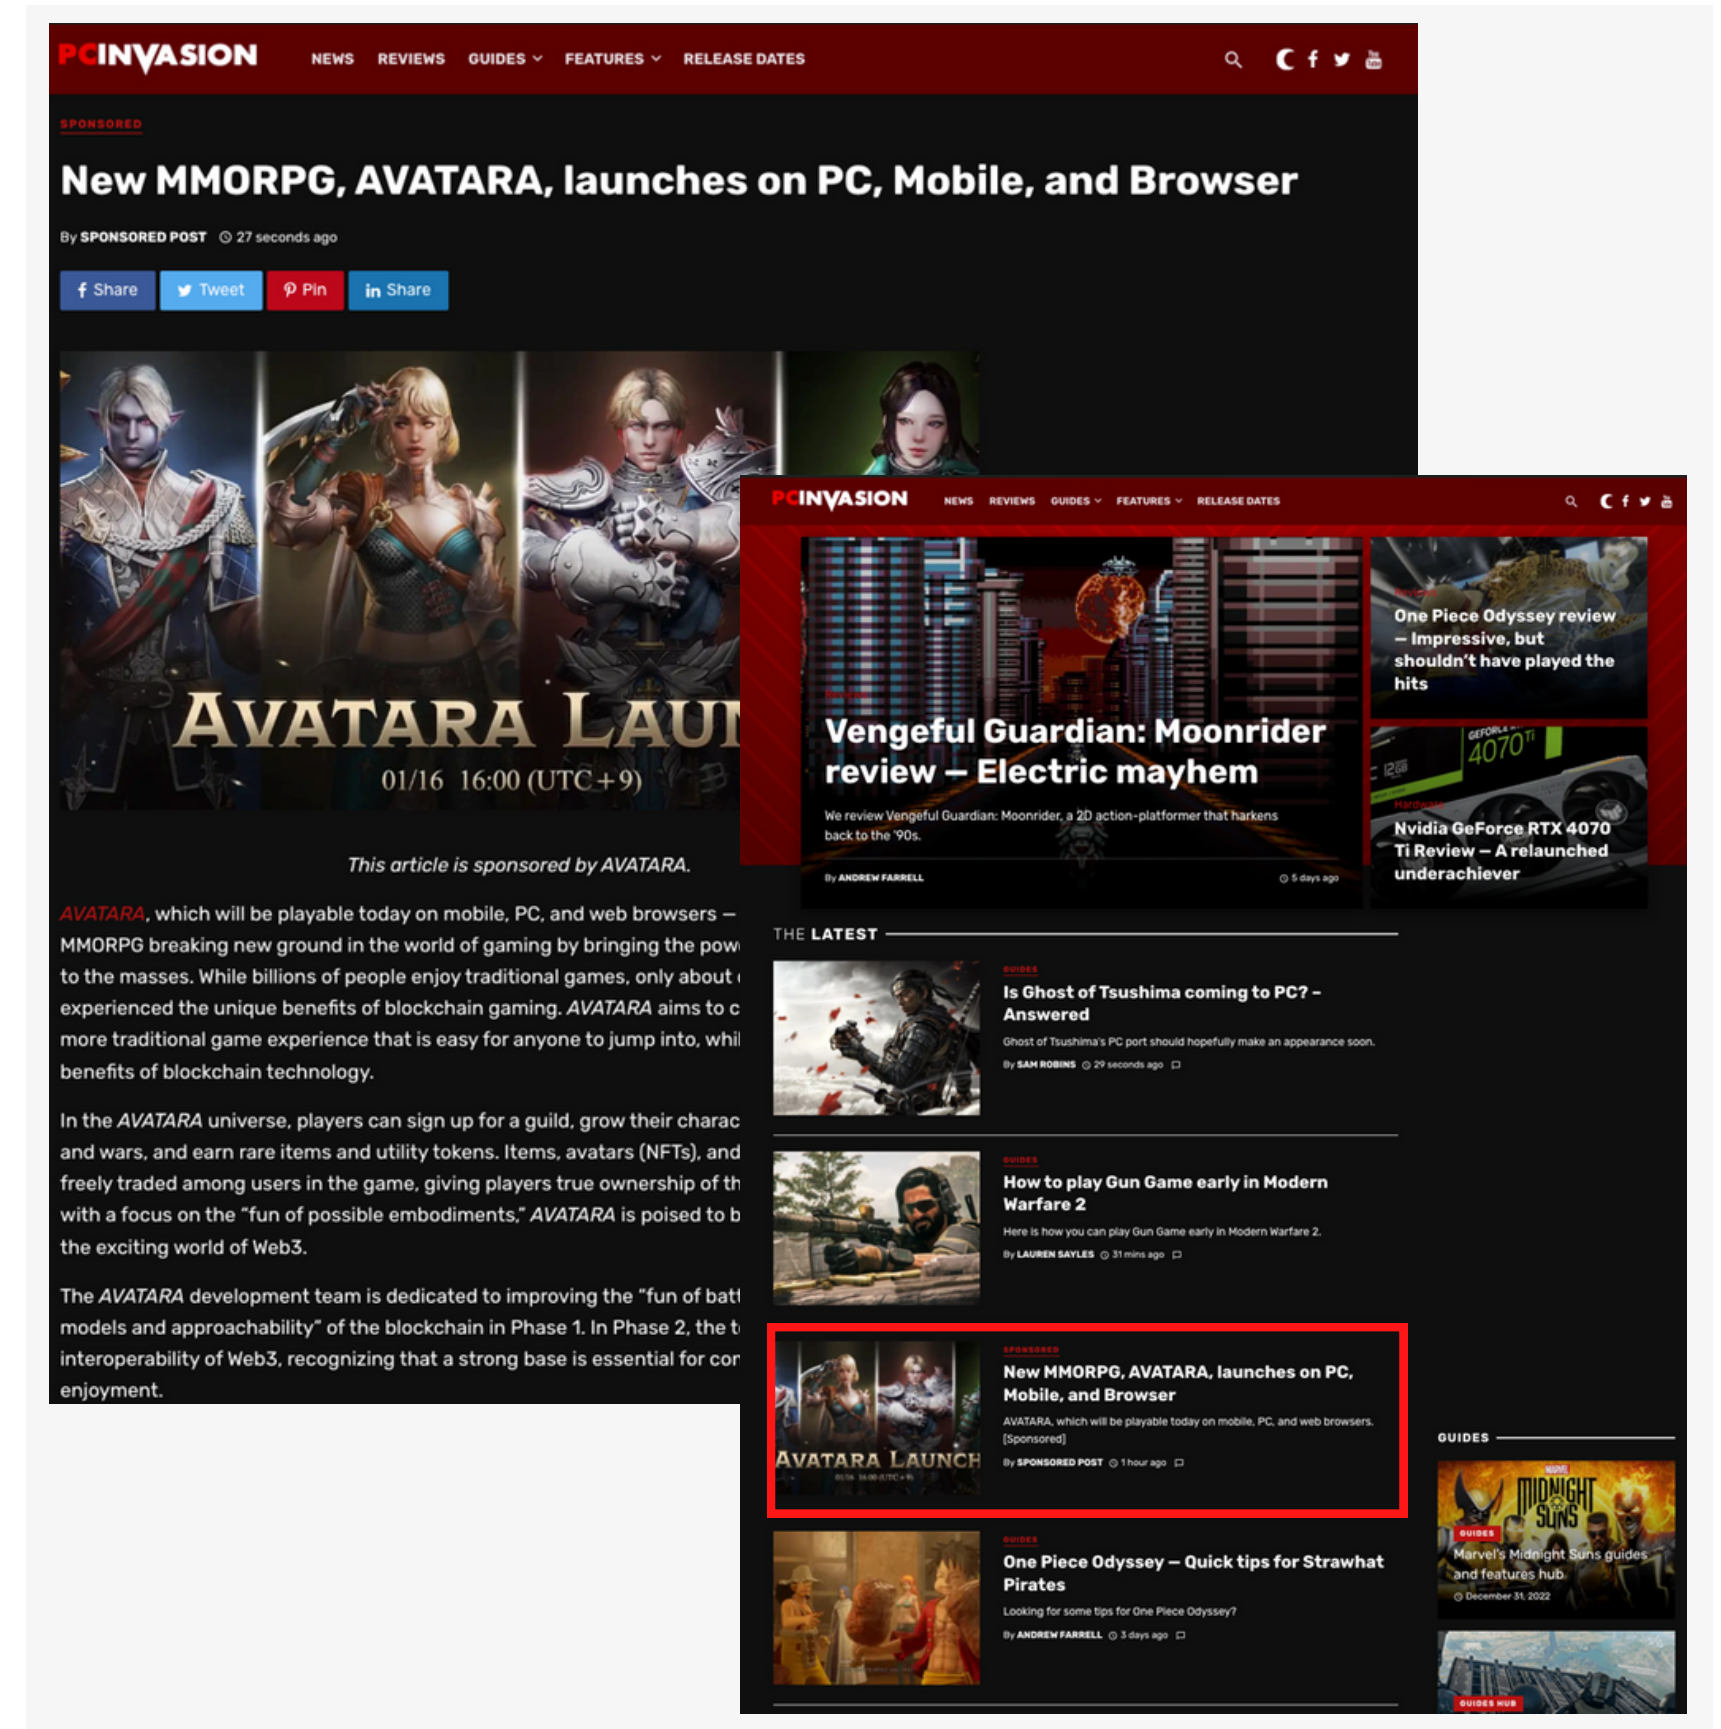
PCINVASION NEWS REVIEWS GUIDES FEATURES RELEASE DATES

SPONSORED

New MMORPG, AVATARA, launches on PC, Mobile, and Browser

By SPONSORED POST 27 seconds ago

Share Tweet Pin Share

AVATARA LAU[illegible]
01/16 16:00 (UTC+9)

This article is sponsored by AVATARA.

AVATARA, which will be playable today on mobile, PC, and web browsers — MMORPG breaking new ground in the world of gaming by bringing the pow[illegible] to the masses. While billions of people enjoy traditional games, only about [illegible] experienced the unique benefits of blockchain gaming. AVATARA aims to c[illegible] more traditional game experience that is easy for anyone to jump into, whil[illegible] benefits of blockchain technology.

In the AVATARA universe, players can sign up for a guild, grow their charac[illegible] and wars, and earn rare items and utility tokens. Items, avatars (NFTs), and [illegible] freely traded among users in the game, giving players true ownership of th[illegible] with a focus on the "fun of possible embodiments," AVATARA is poised to b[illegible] the exciting world of Web3.

The AVATARA development team is dedicated to improving the "fun of batt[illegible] models and approachability" of the blockchain in Phase 1. In Phase 2, the t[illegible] interoperability of Web3, recognizing that a strong base is essential for cor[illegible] enjoyment.

PCINVASION NEWS REVIEWS GUIDES FEATURES RELEASE DATES

Vengeful Guardian: Moonrider review – Electric mayhem

We review Vengeful Guardian: Moonrider, a 2D action-platformer that harkens back to the '90s.

By ANDREW FARRELL 5 days ago

One Piece Odyssey review – Impressive, but shouldn't have played the hits

Hardware
Nvidia GeForce RTX 4070 Ti Review – A relaunched underachiever

THE LATEST

GUIDES
Is Ghost of Tsushima coming to PC? – Answered
Ghost of Tsushima's PC port should hopefully make an appearance soon.
By SAM ROBINS 29 seconds ago

GUIDES
How to play Gun Game early in Modern Warfare 2
Here is how you can play Gun Game early in Modern Warfare 2.
By LAUREN SAYLES 31 mins ago

SPONSORED
New MMORPG, AVATARA, launches on PC, Mobile, and Browser
AVATARA, which will be playable today on mobile, PC, and web browsers. [Sponsored]
By SPONSORED POST 1 hour ago

AVATARA LAUNCH

GUIDES
One Piece Odyssey – Quick tips for Strawhat Pirates
Looking for some tips for One Piece Odyssey?
By ANDREW FARRELL 3 days ago

GUIDES
GUIDES
Marvel's Midnight Suns guides and features hub
December 31, 2022

GUIDES HUB